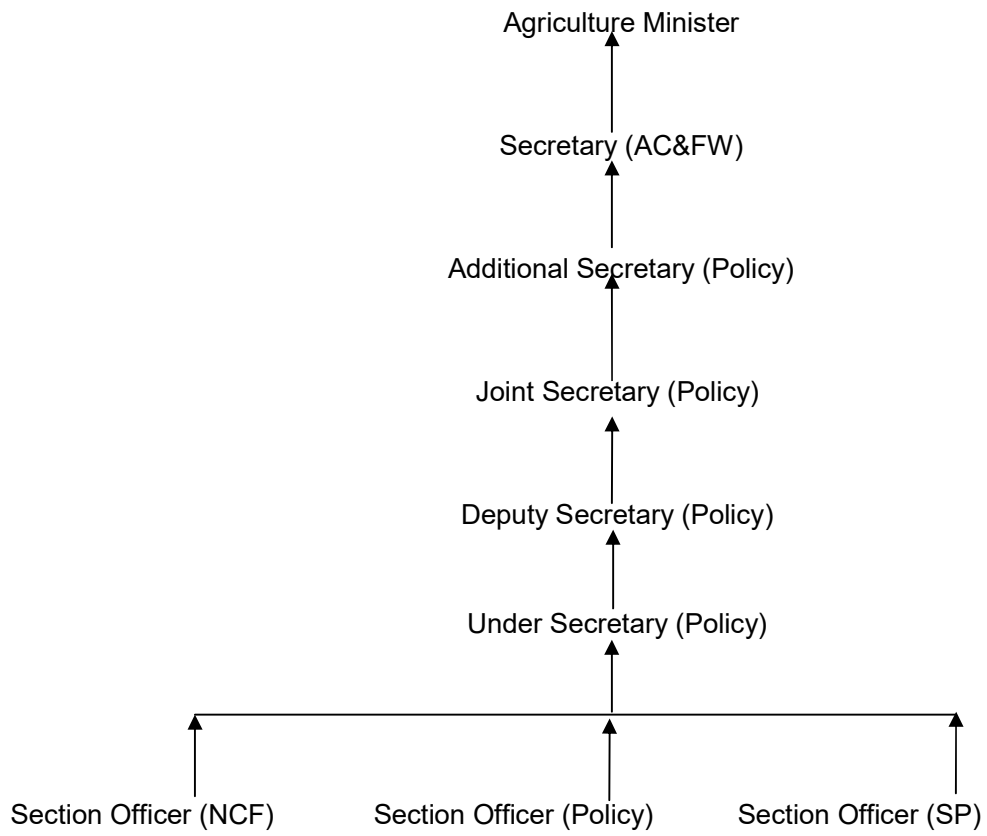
Agriculture Minister

Secretary (AC&FW)

Additional Secretary (Policy)

Joint Secretary (Policy)

Deputy Secretary (Policy)

Under Secretary (Policy)

Section Officer (NCF)

Section Officer (Policy)

Section Officer (SP)